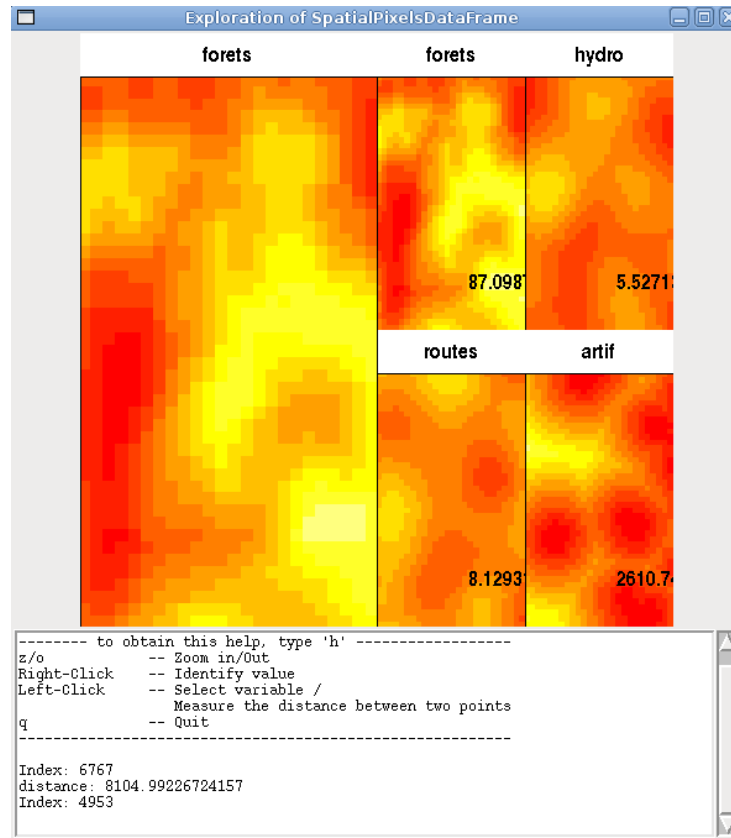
Exploration of SpatialPixelsDataFrame

forets

forets

hydro

87.0987

5.5271

routes

artif

8.1293

2610.74

-------- to obtain this help, type 'h' ------------------
z/o -- Zoom in/Out
Right-Click -- Identify value
Left-Click -- Select variable /
Measure the distance between two points
q -- Quit
-----------------------------------------------------------

Index: 6767
distance: 8104.99226724157
Index: 4953